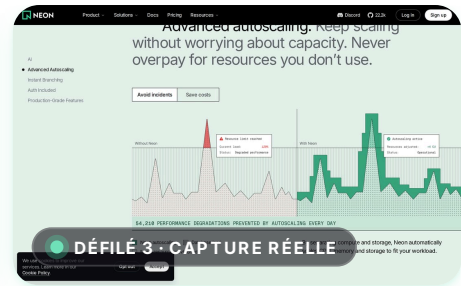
NEON Product Solutions Docs Pricing Resources Discord 22.2k Log In Sign up

Advanced autoscaling. Keep scaling without worrying about capacity. Never overpay for resources you don't use.

AI
Advanced Autoscaling
Instant Branching
Auth Included
Production-Grade Features

Avoid incidents Save costs

Without Neon
Resource limit reached
Current load
Status: Degraded performance

With Neon
Autoscaling active
Resources available
Status: Optimal

$4,210 PERFORMANCE DEGRADATIONS PREVENTED BY AUTOSCALING EVERY DAY

compute and storage, Neon automatically memory and storage to fit your workload.

DÉFILÉ 3 · CAPTURE RÉELLE

We use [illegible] services. Learn more in our Cookie Policy
Opt out Accept